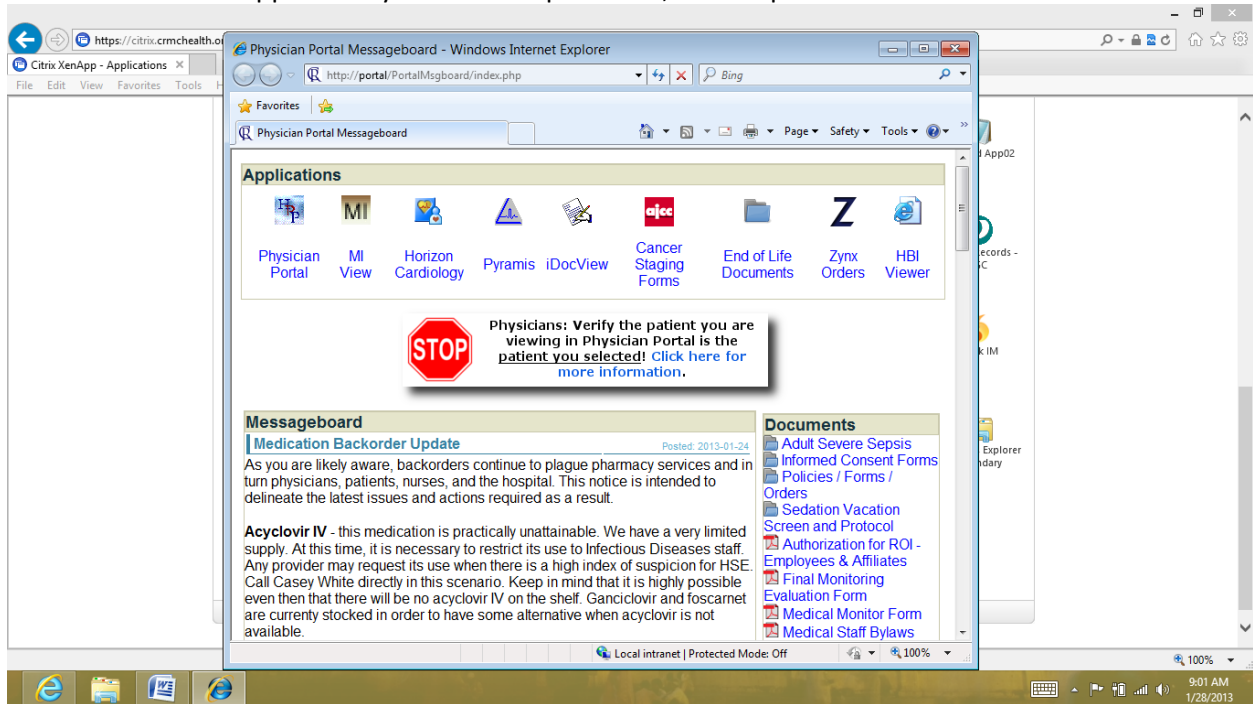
https://citrix.crmchealth.o
Citrix XenApp - Applications ×
File Edit View Favorites Tools H

Physician Portal Messageboard - Windows Internet Explorer
http://portal/PortalMsgboard/index.php
Bing
Favorites
Physician Portal Messageboard
Page ▾ Safety ▾ Tools ▾

Applications

Physician Portal
MI View
Horizon Cardiology
Pyramis
iDocView
Cancer Staging Forms
End of Life Documents
Zynx Orders
HBI Viewer

STOP
Physicians: Verify the patient you are viewing in Physician Portal is the patient you selected! Click here for more information.

Messageboard

Medication Backorder Update
Posted: 2013-01-24

As you are likely aware, backorders continue to plague pharmacy services and in turn physicians, patients, nurses, and the hospital. This notice is intended to delineate the latest issues and actions required as a result.

Acyclovir IV - this medication is practically unattainable. We have a very limited supply. At this time, it is necessary to restrict its use to Infectious Diseases staff. Any provider may request its use when there is a high index of suspicion for HSE. Call Casey White directly in this scenario. Keep in mind that it is highly possible even then that there will be no acyclovir IV on the shelf. Ganciclovir and foscarnet are currenty stocked in order to have some alternative when acyclovir is not available.

Documents
Adult Severe Sepsis
Informed Consent Forms
Policies / Forms / Orders
Sedation Vacation Screen and Protocol
Authorization for ROI - Employees & Affiliates
Final Monitoring Evaluation Form
Medical Monitor Form
Medical Staff Bylaws

Local intranet | Protected Mode: Off
100%

App02
ecords -
C
k IM
Explorer
ndary

100%
9:01 AM
1/28/2013